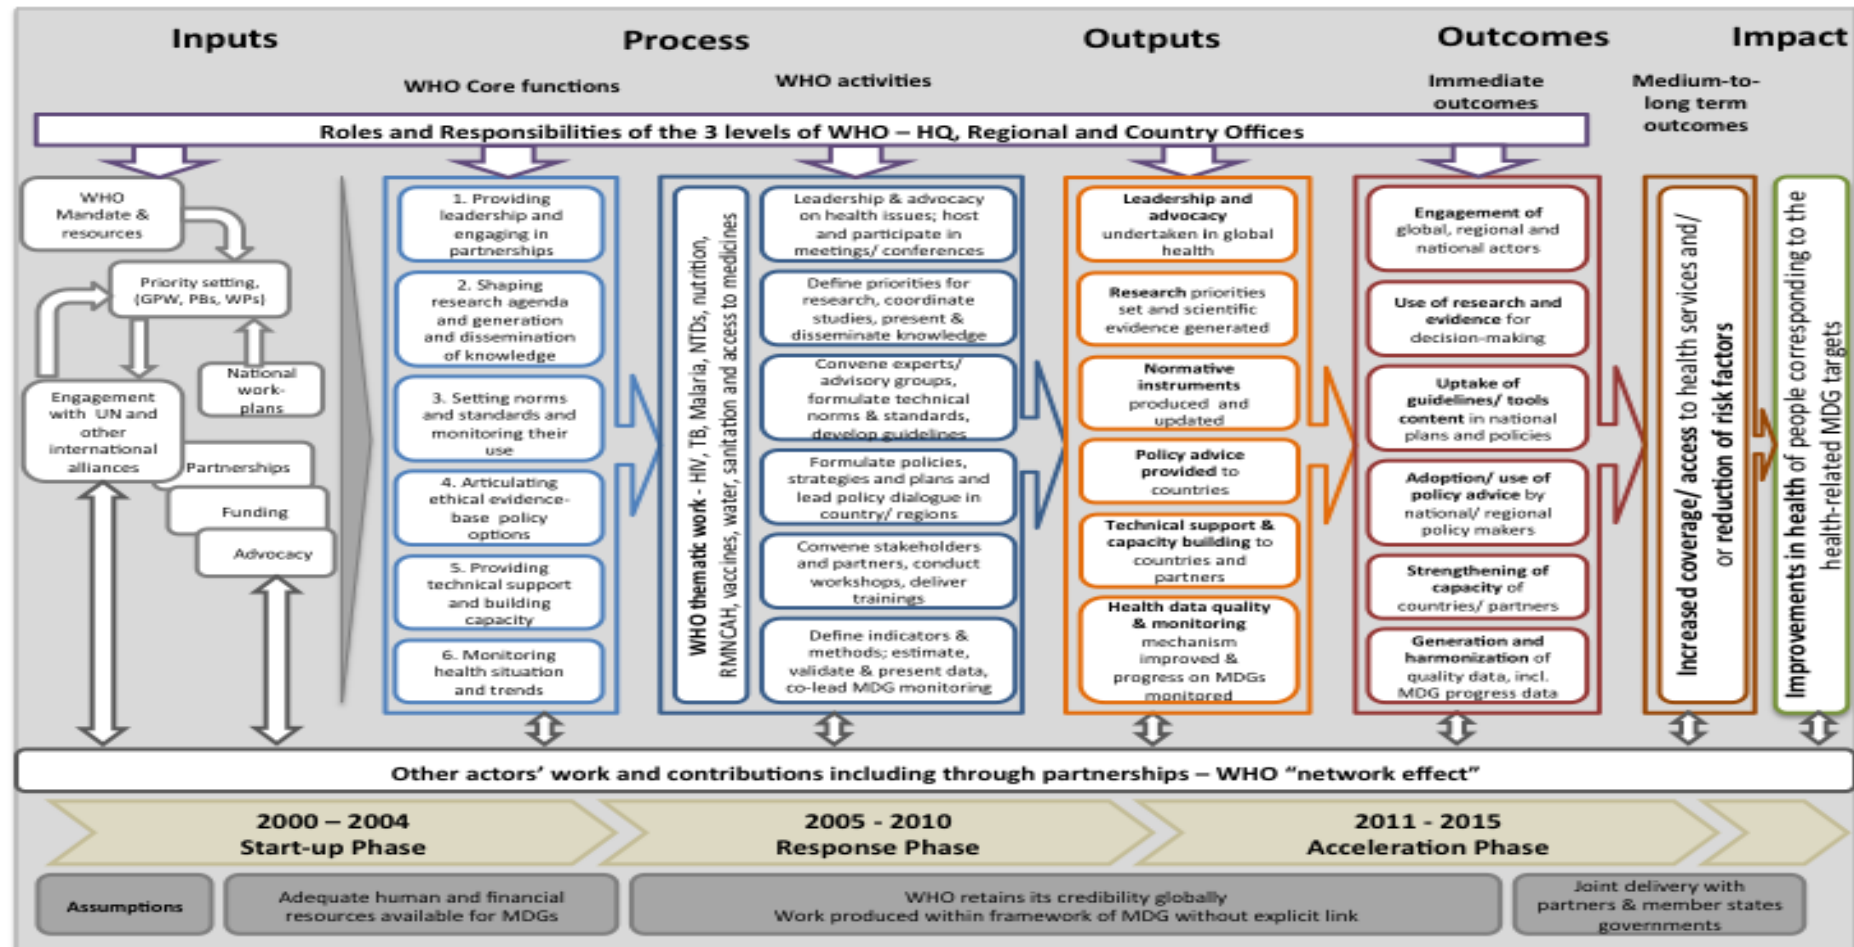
Inputs

Process

Outputs

Outcomes

Impact

WHO Core functions

WHO activities

Immediate outcomes

Medium-to-long term outcomes

Roles and Responsibilities of the 3 levels of WHO – HQ, Regional and Country Offices

WHO Mandate & resources

Priority setting, (GPW, PBs, WPs)

National work-plans

Engagement with UN and other international alliances

Partnerships

Funding

Advocacy

1. Providing leadership and engaging in partnerships

2. Shaping research agenda and generation and dissemination of knowledge

3. Setting norms and standards and monitoring their use

4. Articulating ethical evidence-base policy options

5. Providing technical support and building capacity

6. Monitoring health situation and trends

WHO thematic work - HIV, TB, Malaria, NTDs, nutrition, RMNCAH, vaccines, water, sanitation and access to medicines

Leadership & advocacy on health issues; host and participate in meetings/ conferences

Define priorities for research, coordinate studies, present & disseminate knowledge

Convene experts/ advisory groups, formulate technical norms & standards, develop guidelines

Formulate policies, strategies and plans and lead policy dialogue in country/ regions

Convene stakeholders and partners, conduct workshops, deliver trainings

Define indicators & methods; estimate, validate & present data, co-lead MDG monitoring

Leadership and advocacy undertaken in global health

Research priorities set and scientific evidence generated

Normative instruments produced and updated

Policy advice provided to countries

Technical support & capacity building to countries and partners

Health data quality & monitoring mechanism improved & progress on MDGs monitored

Engagement of global, regional and national actors

Use of research and evidence for decision-making

Uptake of guidelines/ tools content in national plans and policies

Adoption/ use of policy advice by national/ regional policy makers

Strengthening of capacity of countries/ partners

Generation and harmonization of quality data, incl. MDG progress data

Increased coverage/ access to health services and/ or reduction of risk factors

Improvements in health of people corresponding to the health-related MDG targets

Other actors' work and contributions including through partnerships – WHO "network effect"

2000 – 2004 Start-up Phase

2005 - 2010 Response Phase

2011 - 2015 Acceleration Phase

Assumptions

Adequate human and financial resources available for MDGs

WHO retains its credibility globally
Work produced within framework of MDG without explicit link

Joint delivery with partners & member states governments